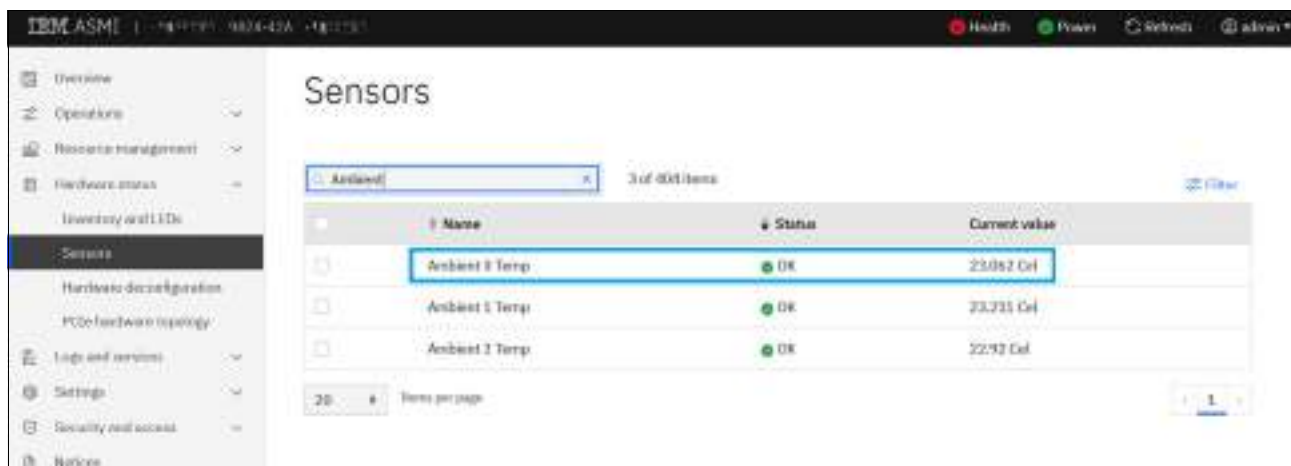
IBM ASMI | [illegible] 9824-42A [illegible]

Health Power Refresh admin

Overview
Operations
Resource management
Hardware status
Inventory and LEDs
Sensors
Hardware deconfiguration
PCIe hardware topology
Logs and services
Settings
Security and access
Notices

Sensors

Ambient

3 of 408 items

Filter

| | Name | Status | Current value |
|---|---|---|---|
| | Ambient 0 Temp | OK | 23.062 Cel |
| | Ambient 1 Temp | OK | 23.211 Cel |
| | Ambient 2 Temp | OK | 22.92 Cel |

20 Items per page

1